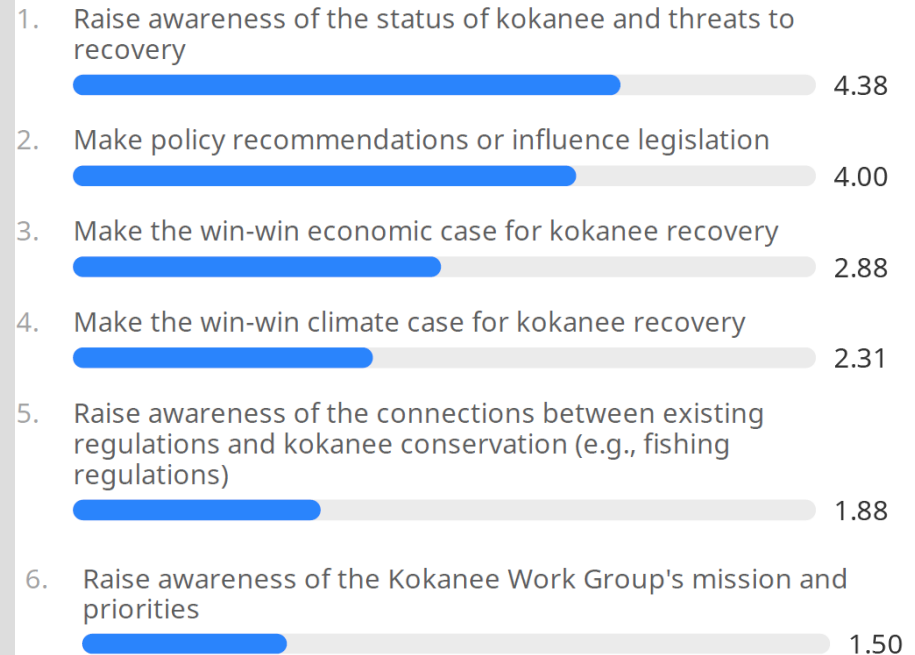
1. Raise awareness of the status of kokanee and threats to recovery

4.38

2. Make policy recommendations or influence legislation

4.00

3. Make the win-win economic case for kokanee recovery

2.88

4. Make the win-win climate case for kokanee recovery

2.31

5. Raise awareness of the connections between existing regulations and kokanee conservation (e.g., fishing regulations)

1.88

6. Raise awareness of the Kokanee Work Group's mission and priorities

1.50